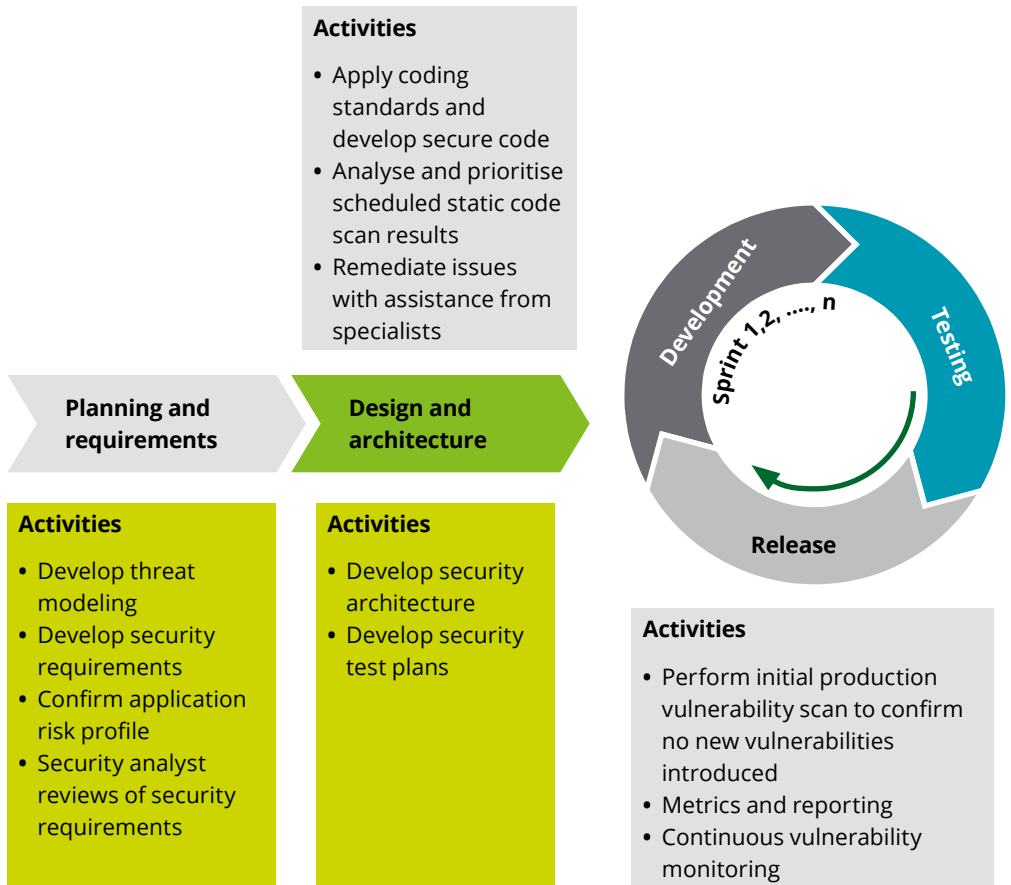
Activities

• Apply coding standards and develop secure code
• Analyse and prioritise scheduled static code scan results
• Remediate issues with assistance from specialists

Planning and requirements

Design and architecture

Development

Testing

Release

Sprint 1,2, ...., n

Activities

• Develop threat modeling
• Develop security requirements
• Confirm application risk profile
• Security analyst reviews of security requirements

Activities

• Develop security architecture
• Develop security test plans

Activities

• Perform initial production vulnerability scan to confirm no new vulnerabilities introduced
• Metrics and reporting
• Continuous vulnerability monitoring